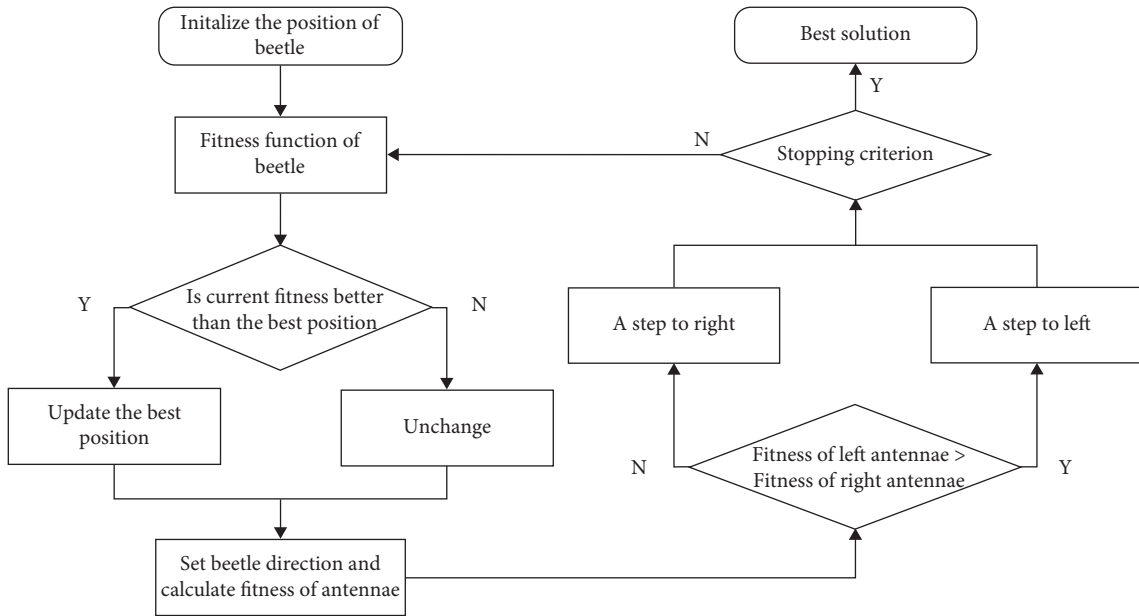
Initalize the position of beetle

Fitness function of beetle

Is current fitness better than the best position

Y

N

Update the best position

Unchange

Set beetle direction and calculate fitness of antennae

Fitness of left antennae > Fitness of right antennae

N

Y

A step to right

A step to left

Stopping criterion

N

Y

Best solution